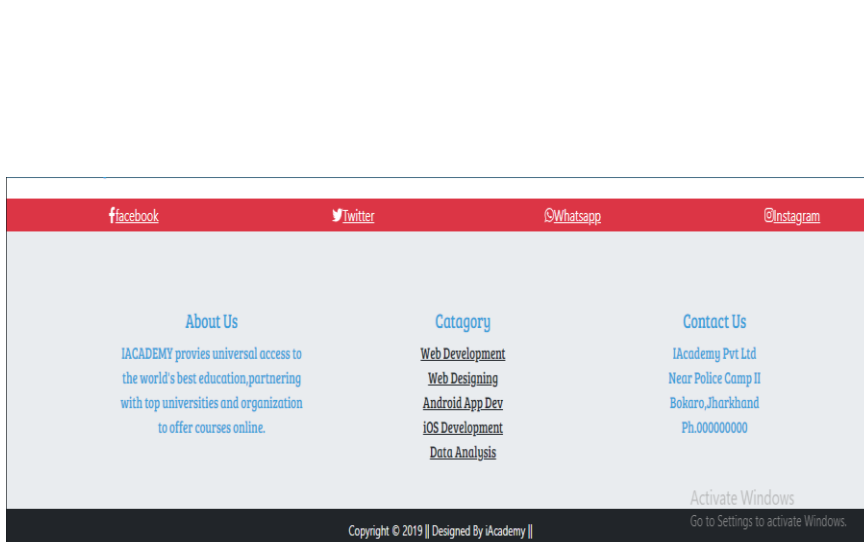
facebook Twitter Whatsapp Instagram

About Us

IACADEMY provies universal access to the world's best education,partnering with top universities and organization to offer courses online.

Catagory

Web Development
Web Designing
Android App Dev
iOS Development
Data Analysis

Contact Us

IAcademy Pvt Ltd
Near Police Camp II
Bokaro,Jharkhand
Ph.000000000

Activate Windows
Go to Settings to activate Windows.

Copyright © 2019 || Designed By iAcademy ||